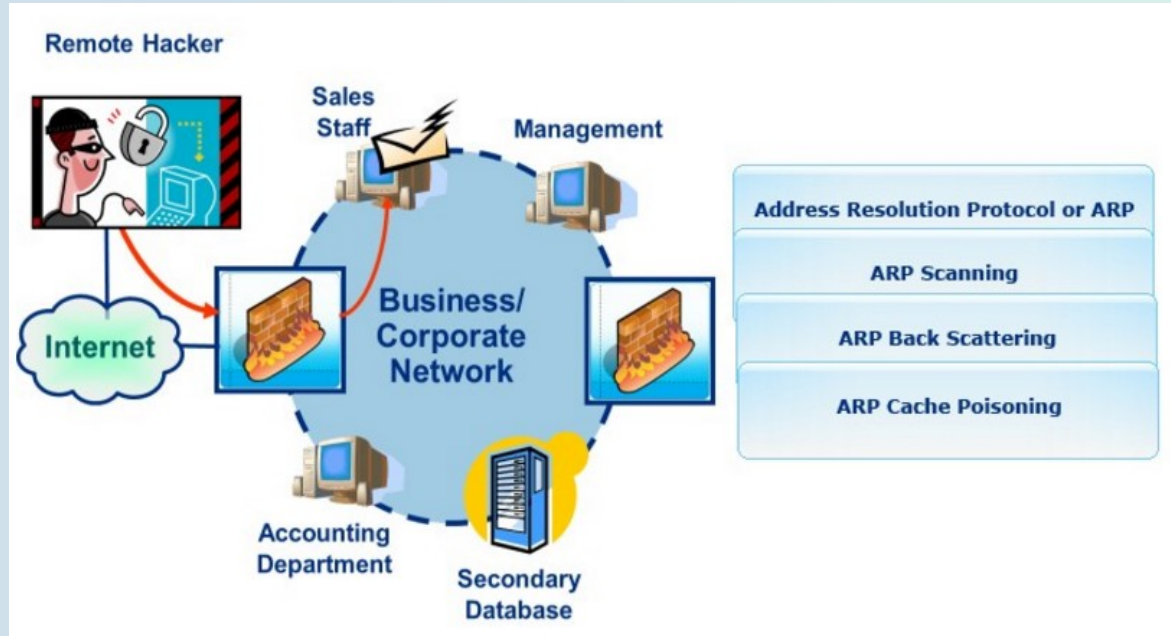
Remote Hacker

Sales Staff

Management

Internet

Business/ Corporate Network

Accounting Department

Secondary Database

Address Resolution Protocol or ARP

ARP Scanning

ARP Back Scattering

ARP Cache Poisoning